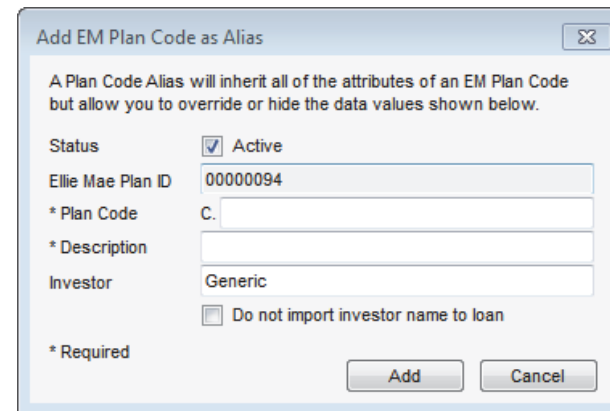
Add EM Plan Code as Alias

A Plan Code Alias will inherit all of the attributes of an EM Plan Code but allow you to override or hide the data values shown below.

Status
Active
Ellie Mae Plan ID
00000094
* Plan Code
C.
* Description
Investor
Generic
Do not import investor name to loan

* Required

Add
Cancel